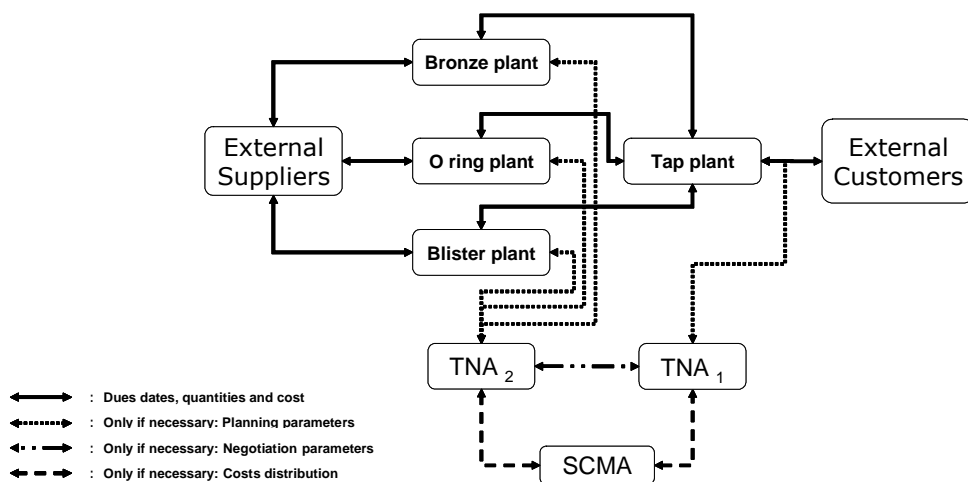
Bronze plant

External Suppliers

O ring plant

Tap plant

External Customers

Blister plant

TNA $_2$

TNA $_1$

SCMA

: Dues dates, quantities and cost
: Only if necessary: Planning parameters
: Only if necessary: Negotiation parameters
: Only if necessary: Costs distribution